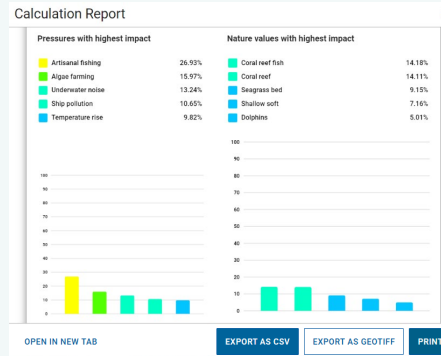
Calculation Report

Pressures with highest impact

| | |
|---|---|
| Artisanal fishing | 26.93% |
| Algae farming | 15.97% |
| Underwater noise | 13.24% |
| Ship pollution | 10.65% |
| Temperature rise | 9.82% |

100
90
80
70
60
50
40
30
20
10
0

Nature values with highest impact

| | |
|---|---|
| Coral reef fish | 14.18% |
| Coral reef | 14.11% |
| Seagrass bed | 9.15% |
| Shallow soft | 7.16% |
| Dolphins | 5.01% |

100
90
80
70
60
50
40
30
20
10
0

OPEN IN NEW TAB
EXPORT AS CSV
EXPORT AS GEOTIFF
PRIN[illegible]